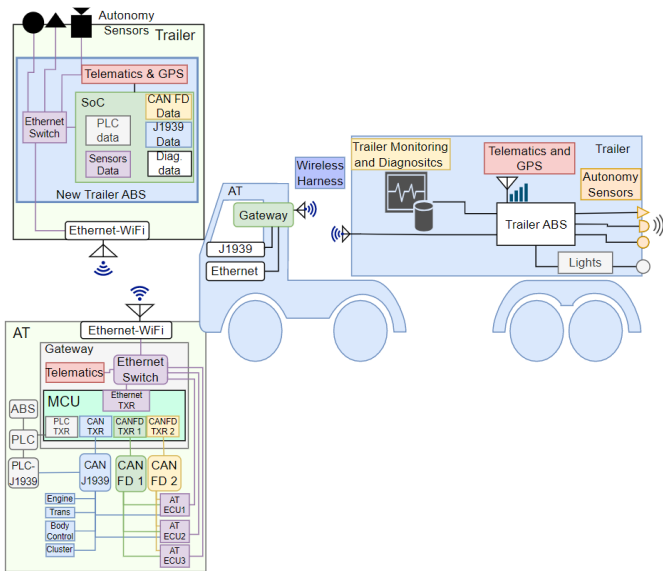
Autonomy Sensors

Trailer

Telematics & GPS

Ethernet Switch

SoC

CAN FD Data

PLC data

J1939 data

Sensors Data

Diag. data

New Trailer ABS

Ethernet-WiFi

Wireless Harness

Trailer Monitoring and Diagnositcs

Telematics and GPS

Trailer

Autonomy Sensors

AT

Gateway

J1939

Ethernet

Trailer ABS

Lights

Ethernet-WiFi

AT

Gateway

Telematics

Ethernet Switch

Ethernet TXR

MCU

ABS

PLC TXR

CAN TXR

CANFD TXR 1

CANFD TXR 2

PLC

PLC-J1939

CAN J1939

CAN FD 1

CAN FD 2

Engine

Trans

Body Control

Cluster

AT ECU1

AT ECU2

AT ECU3